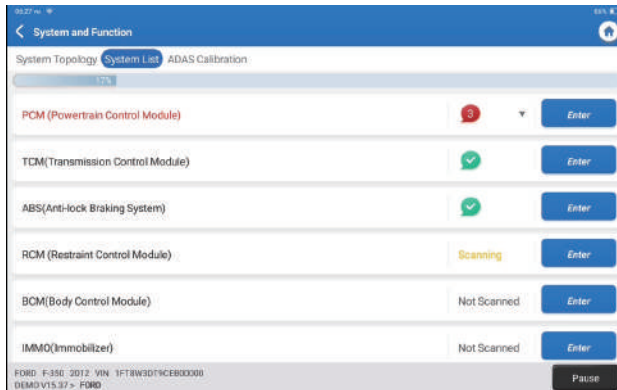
06:27

System and Function

System Topology System List ADAS Calibration

17%

PCM (Powertrain Control Module) 3 Enter

TCM(Transmission Control Module) Enter

ABS(Anti-lock Braking System) Enter

RCM (Restraint Control Module) Scanning Enter

BCM(Body Control Module) Not Scanned Enter

IMMO(Immobilizer) Not Scanned Enter

FORD F-350 2012 VIN 1FT8W3DT9CEB00000
DEMO V15.37 > FORD

Pause